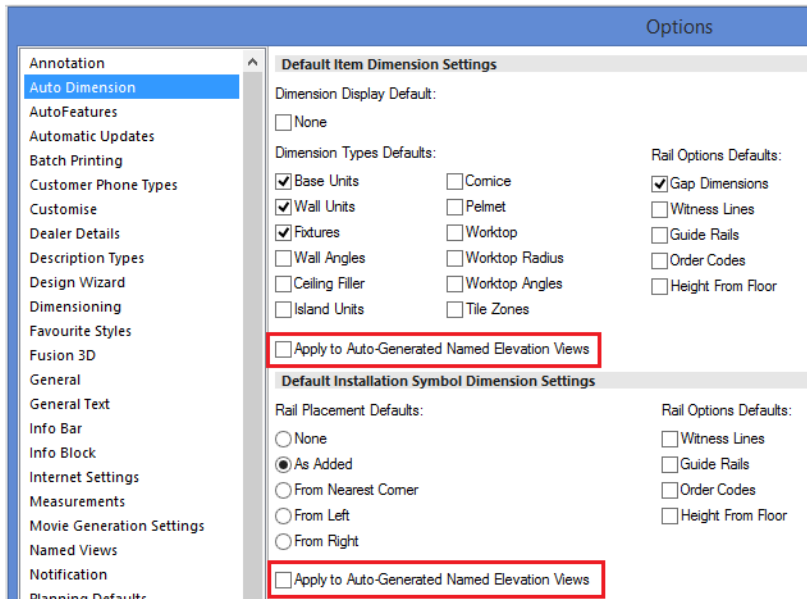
Options

Annotation
Auto Dimension
AutoFeatures
Automatic Updates
Batch Printing
Customer Phone Types
Customise
Dealer Details
Description Types
Design Wizard
Dimensioning
Favourite Styles
Fusion 3D
General
General Text
Info Bar
Info Block
Internet Settings
Measurements
Movie Generation Settings
Named Views
Notification
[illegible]

Default Item Dimension Settings

Dimension Display Default:

None

Dimension Types Defaults:

Base Units
Wall Units
Fixtures
Wall Angles
Ceiling Filler
Island Units

Cornice
Pelmet
Worktop
Worktop Radius
Worktop Angles
Tile Zones

Rail Options Defaults:

Gap Dimensions
Witness Lines
Guide Rails
Order Codes
Height From Floor

Apply to Auto-Generated Named Elevation Views

Default Installation Symbol Dimension Settings

Rail Placement Defaults:

None
As Added
From Nearest Corner
From Left
From Right

Rail Options Defaults:

Witness Lines
Guide Rails
Order Codes
Height From Floor

Apply to Auto-Generated Named Elevation Views